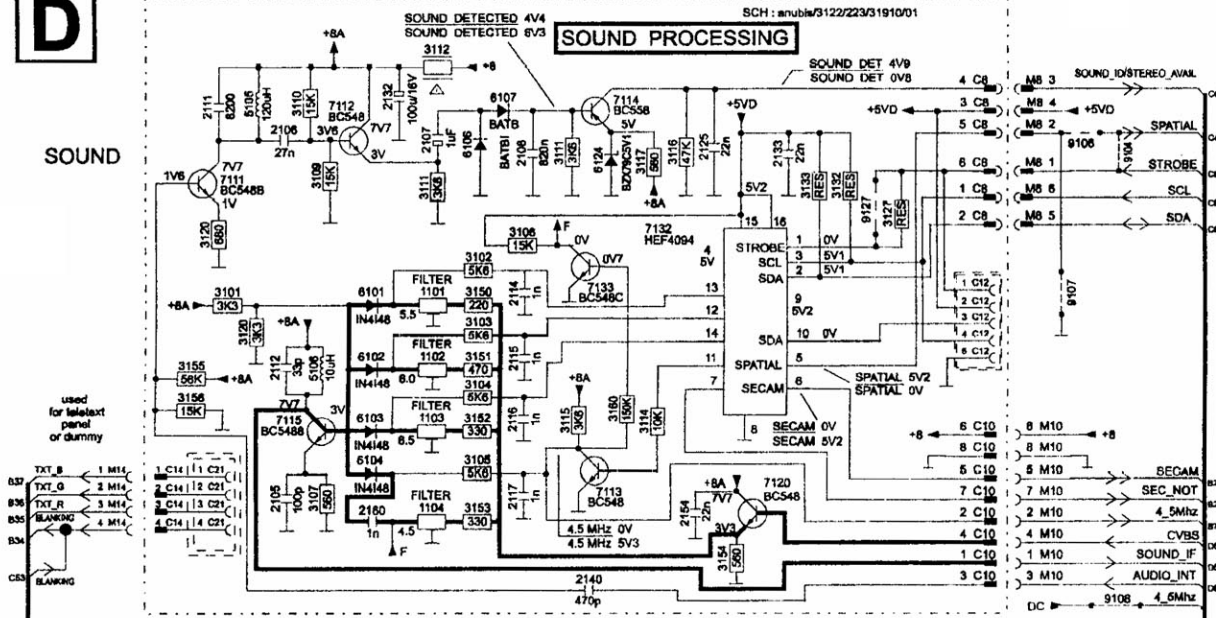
D

SOUND

SCH : anubis/3122/223/31910/01

SOUND DETECTED 4V4
SOUND DETECTED 6V3

SOUND PROCESSING

SOUND DET 4V9
SOUND DET 0V8

+8A
3112
+8
2111 8200
5105 120uH
3110 15K
7112 BC548
3V6 7V7
2132 100u/16V
2106 27n
3V
3109 15K
2107 1uF
6106
6107 BAT8
BAT8
2108 820n
3111 3K3
3111 3K5
7114 BC558
5V
6124
BZD79C5V1
3117 560
+8A
3116 47K
2125 22n
+5VD
2133 22n
3133 RES
3132 RES
9127
3127 RES

1V6
7V7
7111
BC548B
1V
3120 680

3106 15K
F
0V
0V7
7133 BC548C
7132
HEF4094
4
5V
5V2
15 16
STROBE 1 0V
SCL 3 5V1
SDA 2 5V1
13
12
9 5V2
14 SDA 10 0V
11 SPATIAL 5
7 SECAM 6
8

SPATIAL 5V2
SPATIAL 0V
SECAM 0V
SECAM 5V2

+8A 3101 3K3
3120 3K3
6101 IN4148
FILTER 1101 5.5
3102 5K6
3150 220
2114 1n
3103 5K6
+8A
2112 33p
5106 10uH
6102 IN4148
FILTER 1102 6.0
3151 470
2115 1n
3104 5K6
3155 56K +8A
3156 15K
7V7
7115 BC548B
3V
6103 IN4148
FILTER 1103 6.5
3152 330
2116 1n
+8A
3115 3K3
3180 150K
3114 10K
6104 IN4148
3105 5K6
FILTER 1104 4.5
3153 330
2117 1n
7113 BC548
2105 100p
3107 560
2180 1n
F
4.5 MHz 0V
4.5 MHz 5V3
+8A 7V7
7120 BC548
2154 22n
3V3
3154 560
2140 470p

used for teletext panel or dummy

B37 TXT_B 1 M14
B36 TXT_G 2 M14
B36 TXT_R 3 M14
B35 BLANKING 4 M14
B34
C53 BLANKING

1 C14 1 C21
2 C14 2 C21
3 C14 3 C21
4 C14 4 C21

4 C8
3 C8
5 C8
6 C8
1 C8
2 C8
M8 3
M8 4
M8 2
M8 1
M8 6
M8 5
+5VD
+5VD
9106
9104
SOUND_ID/STEREO_AVAIL
SPATIAL
STROBE
SCL
SDA
1 C12
2 C12
3 C12
4 C12
5 C12
9107

+8 6 C10
8 C10
5 C10
7 C10
2 C10
4 C10
1 C10
3 C10
6 M10 +8
8 M10
5 M10
7 M10
2 M10
4 M10
1 M10
3 M10
SECAM
SEC_NOT
4_5Mhz
CVBS
SOUND_IF
AUDIO_INT
DC 9108 4_5Mhz